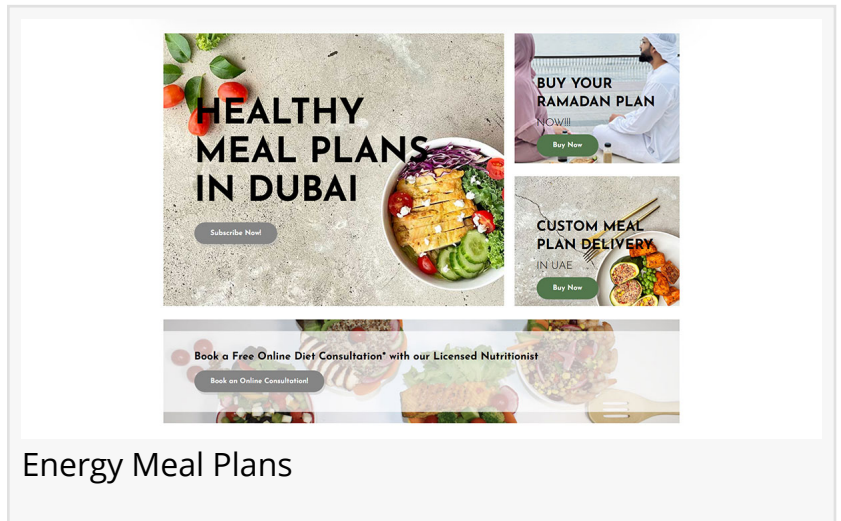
HEALTHY MEAL PLANS IN DUBAI

Subscribe Now!

BUY YOUR RAMADAN PLAN

NOW!!!

Buy Now

CUSTOM MEAL PLAN DELIVERY

IN UAE

Buy Now

Book a Free Online Diet Consultation* with our Licensed Nutritionist

Book an Online Consultation!

Energy Meal Plans